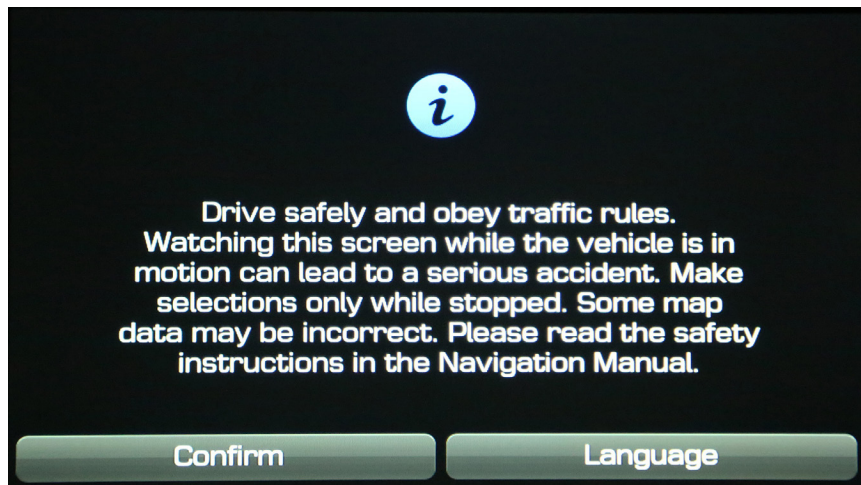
i

Drive safely and obey traffic rules. Watching this screen while the vehicle is in motion can lead to a serious accident. Make selections only while stopped. Some map data may be incorrect. Please read the safety instructions in the Navigation Manual.

Confirm

Language